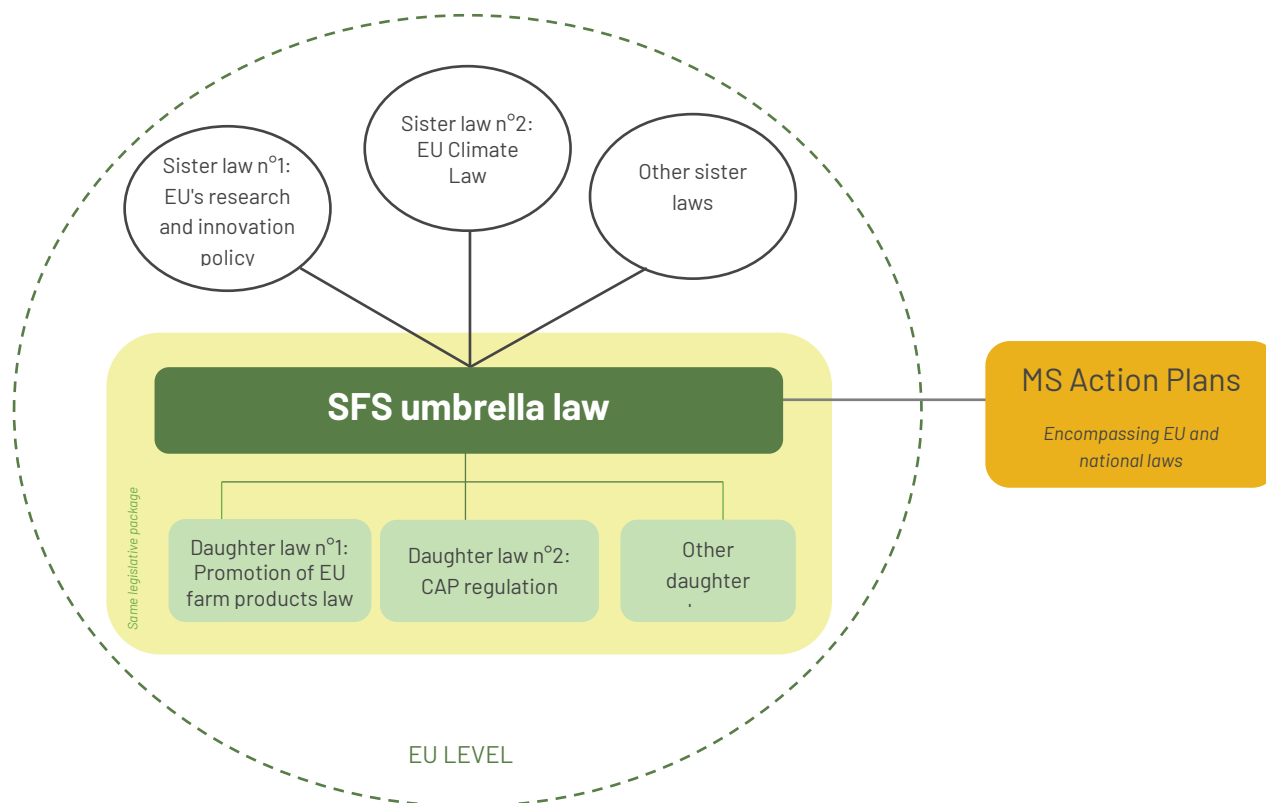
Sister law n°1: EU's research and innovation policy

Sister law n°2: EU Climate Law

Other sister laws

SFS umbrella law

Same legislative package

Daughter law n°1: Promotion of EU farm products law

Daughter law n°2: CAP regulation

Other daughter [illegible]

MS Action Plans

Encompassing EU and national laws

EU LEVEL